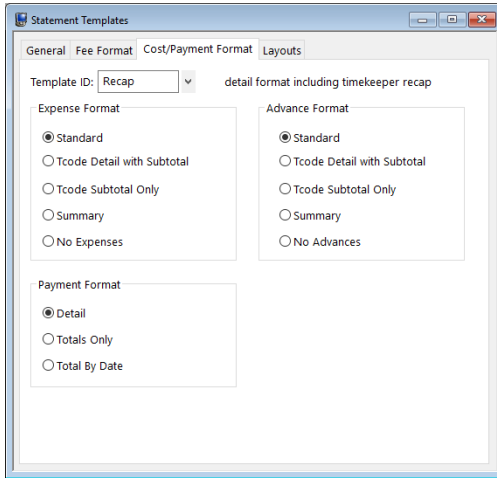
Statement Templates

General | Fee Format | Cost/Payment Format | Layouts

Template ID: Recap detail format including timekeeper recap

Expense Format
Standard
Tcode Detail with Subtotal
Tcode Subtotal Only
Summary
No Expenses

Advance Format
Standard
Tcode Detail with Subtotal
Tcode Subtotal Only
Summary
No Advances

Payment Format
Detail
Totals Only
Total By Date